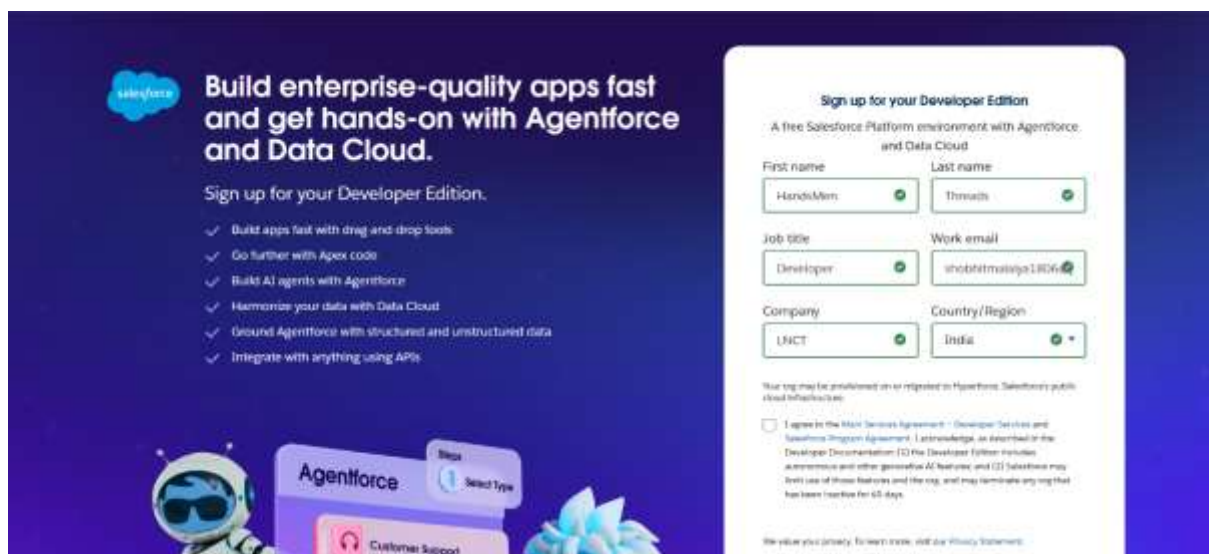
salesforce

Build enterprise-quality apps fast and get hands-on with Agentforce and Data Cloud.

Sign up for your Developer Edition.

Build apps fast with drag and drop tools
Go further with Apex code
Build AI agents with Agentforce
Harmonize your data with Data Cloud
Ground Agentforce with structured and unstructured data
Integrate with anything using APIs

Agentforce
Steps
1 Select Type
Customer Support

Sign up for your Developer Edition

A free Salesforce Platform environment with Agentforce and Data Cloud

First name
HandsMen
Last name
Threads
Job title
Developer
Work email
shobhitmalaiya1806@
Company
LNCT
Country/Region
India

Your org may be provisioned on or migrated to Hyperforce, Salesforce's public cloud infrastructure.

I agree to the Main Services Agreement - Developer Services and Salesforce Program Agreement. I acknowledge, as described in the Developer Documentation: (1) the Developer Edition includes autonomous and other generative AI features; and (2) Salesforce may limit use of those features and the org, and may terminate any org that has been inactive for 45 days.

We value your privacy. To learn more, visit our Privacy Statement.